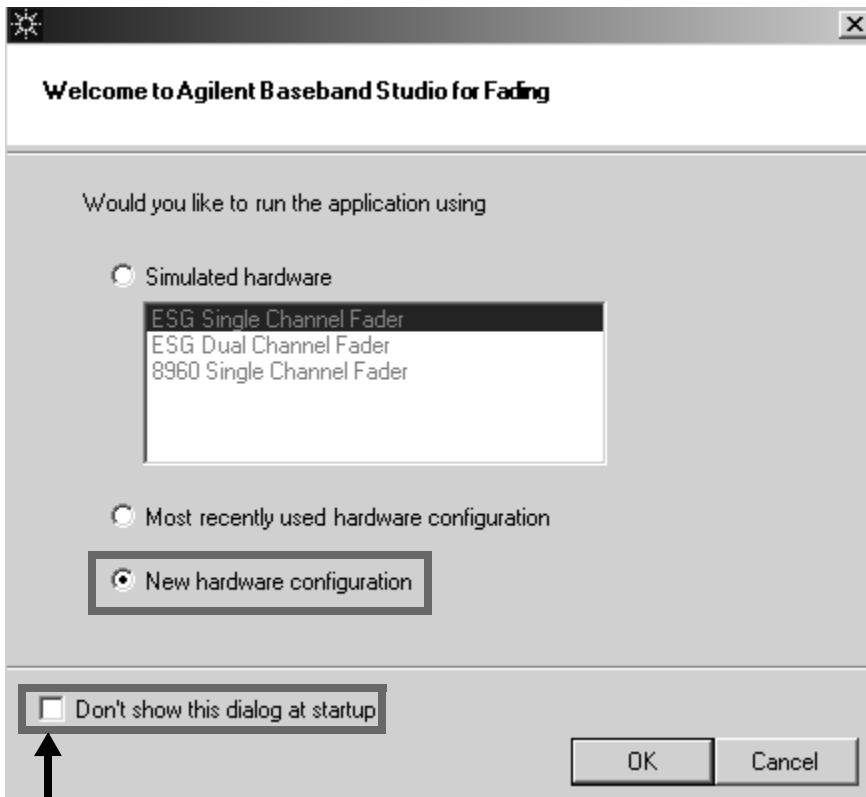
Welcome to Agilent Baseband Studio for Fading

Would you like to run the application using

Simulated hardware

ESG Single Channel Fader
ESG Dual Channel Fader
8960 Single Channel Fader

Most recently used hardware configuration

New hardware configuration

Don't show this dialog at startup

OK

Cancel